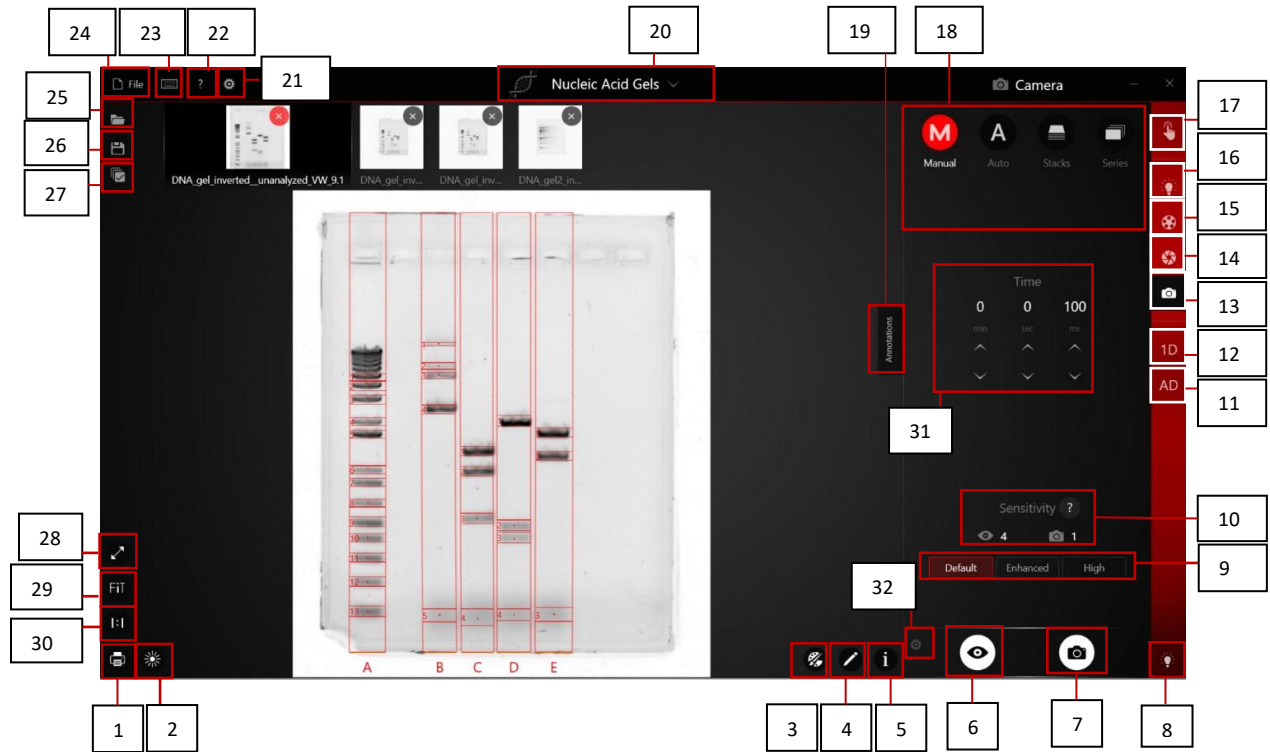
24
23
22
20
19
18
File
?
21
Nucleic Acid Gels
Camera
25
26
27
DNA_gel_inverted__unanalyzed_VW_9.1
DNA_gel_inv...
DNA_gel_inv...
DNA_gel2_in...
Manual
Auto
Stacks
Series
17
16
15
14
13
12
11
Annotations
Time
0
min
0
sec
100
ms
1D
AD
31
A
B
C
D
E
Sensitivity ?
4
1
10
Default
Enhanced
High
9
28
29
30
FiT
1:1
32
1
2
3
4
5
6
7
8